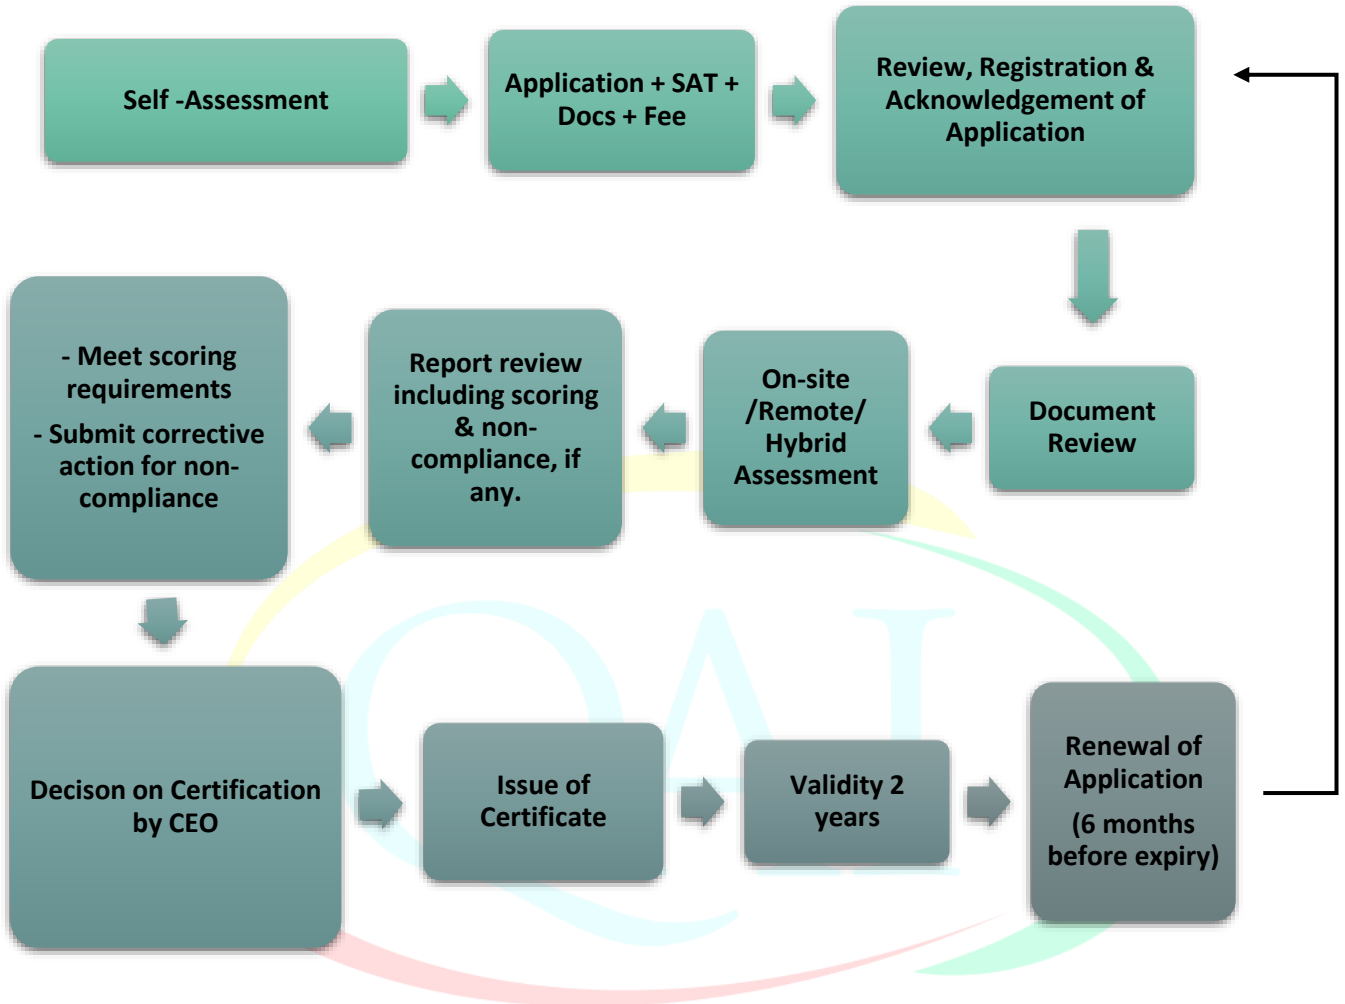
Self -Assessment

Application + SAT + Docs + Fee

Review, Registration & Acknowledgement of Application

Document Review

On-site /Remote/ Hybrid Assessment

Report review including scoring & non-compliance, if any.

- Meet scoring requirements

- Submit corrective action for non-compliance

Decison on Certification by CEO

Issue of Certificate

Validity 2 years

Renewal of Application

(6 months before expiry)

QAI